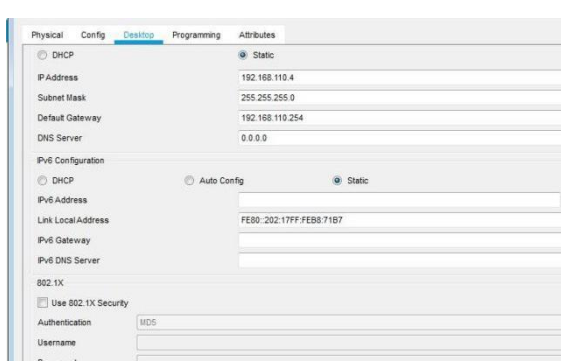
Physical Config Desktop Programming Attributes

DHCP Static

IP Address 192.168.110.4

Subnet Mask 255.255.255.0

Default Gateway 192.168.110.254

DNS Server 0.0.0.0

IPv6 Configuration

DHCP Auto Config Static

IPv6 Address

Link Local Address FE80::202:17FF:FEB8:71B7

IPv6 Gateway

IPv6 DNS Server

802.1X

Use 802.1X Security

Authentication MD5

Username

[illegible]